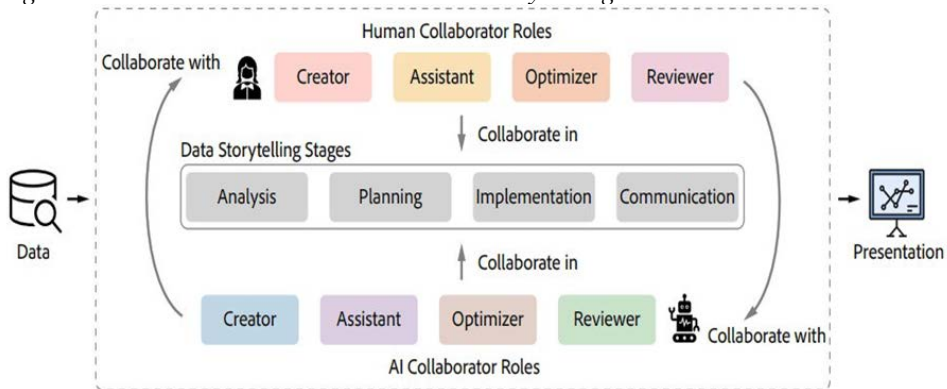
Human Collaborator Roles

Collaborate with

Creator

Assistant

Optimizer

Reviewer

Collaborate in

Data Storytelling Stages

Analysis

Planning

Implementation

Communication

Data

Presentation

Collaborate in

Creator

Assistant

Optimizer

Reviewer

Collaborate with

AI Collaborator Roles